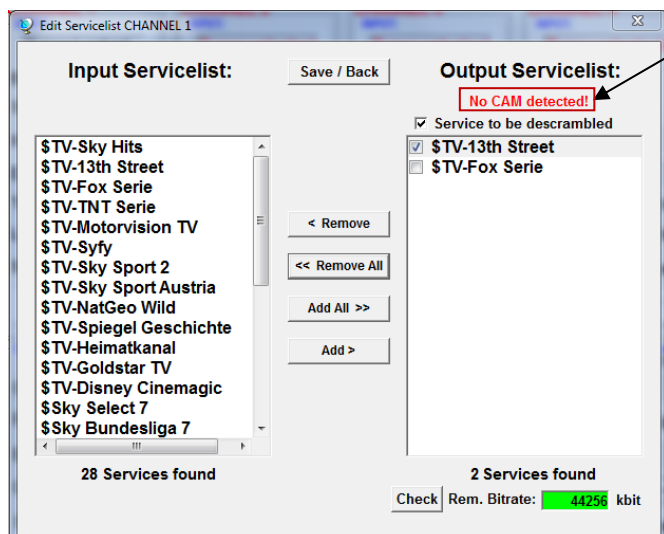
Edit Servicelist CHANNEL 1

Input Servicelist:

Save / Back

Output Servicelist:

No CAM detected!

Service to be descrambled

$TV-Sky Hits
$TV-13th Street
$TV-Fox Serie
$TV-TNT Serie
$TV-Motorvision TV
$TV-Syfy
$TV-Sky Sport 2
$TV-Sky Sport Austria
$TV-NatGeo Wild
$TV-Spiegel Geschichte
$TV-Heimatkanal
$TV-Goldstar TV
$TV-Disney Cinemagic
$Sky Select 7
$Sky Bundesliga 7

< Remove

<< Remove All

Add All >>

Add >

$TV-13th Street
$TV-Fox Serie

28 Services found

2 Services found

Check Rem. Bitrate: 44256 kbit